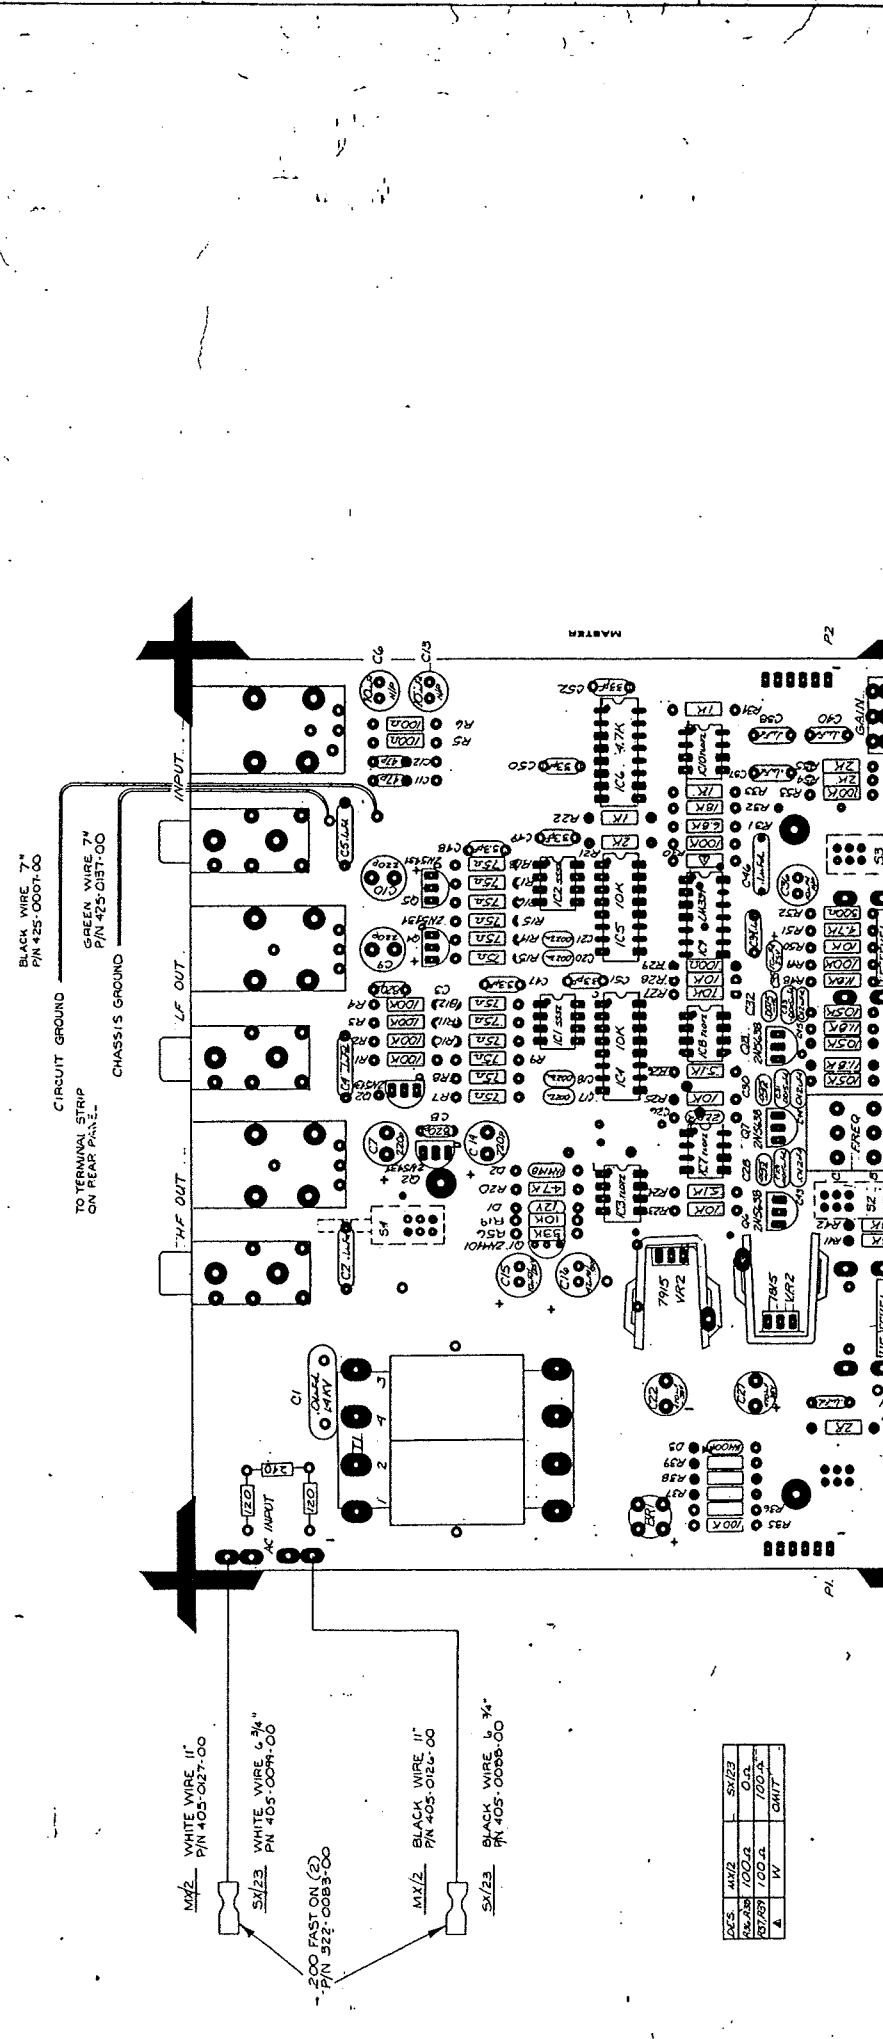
BLACK WIRE 7"
P/N 425-0007-00

CIRCUIT GROUND

GREEN WIRE 7"
P/N 425-0137-00

CHASSIS GROUND

TO TERMINAL STRIP
ON REAR PANEL

INPUT

LF OUT

HF OUT

MASTER

P2

P1

GAIN

FREQ

AC INPUT

C1

S1

S3

VR2

7915

7815

MX/2 WHITE WIRE 11"
P/N 405-0127-00

SX/23 WHITE WIRE 6 3/4"
P/N 405-0099-00

MX/2 BLACK WIRE 11"
P/N 405-0126-00

SX/23 BLACK WIRE 6 3/4"
P/N 405-0098-00

.200 FAST ON (2)
P/N 322-0083-00

| DES. | MX/2 | SX/23 |
|---|---|---|
| R36,R38 | 100Ω | 0Ω |
| R37,R39 | 100Ω | 100Ω |
| ▲ | W | OMIT |